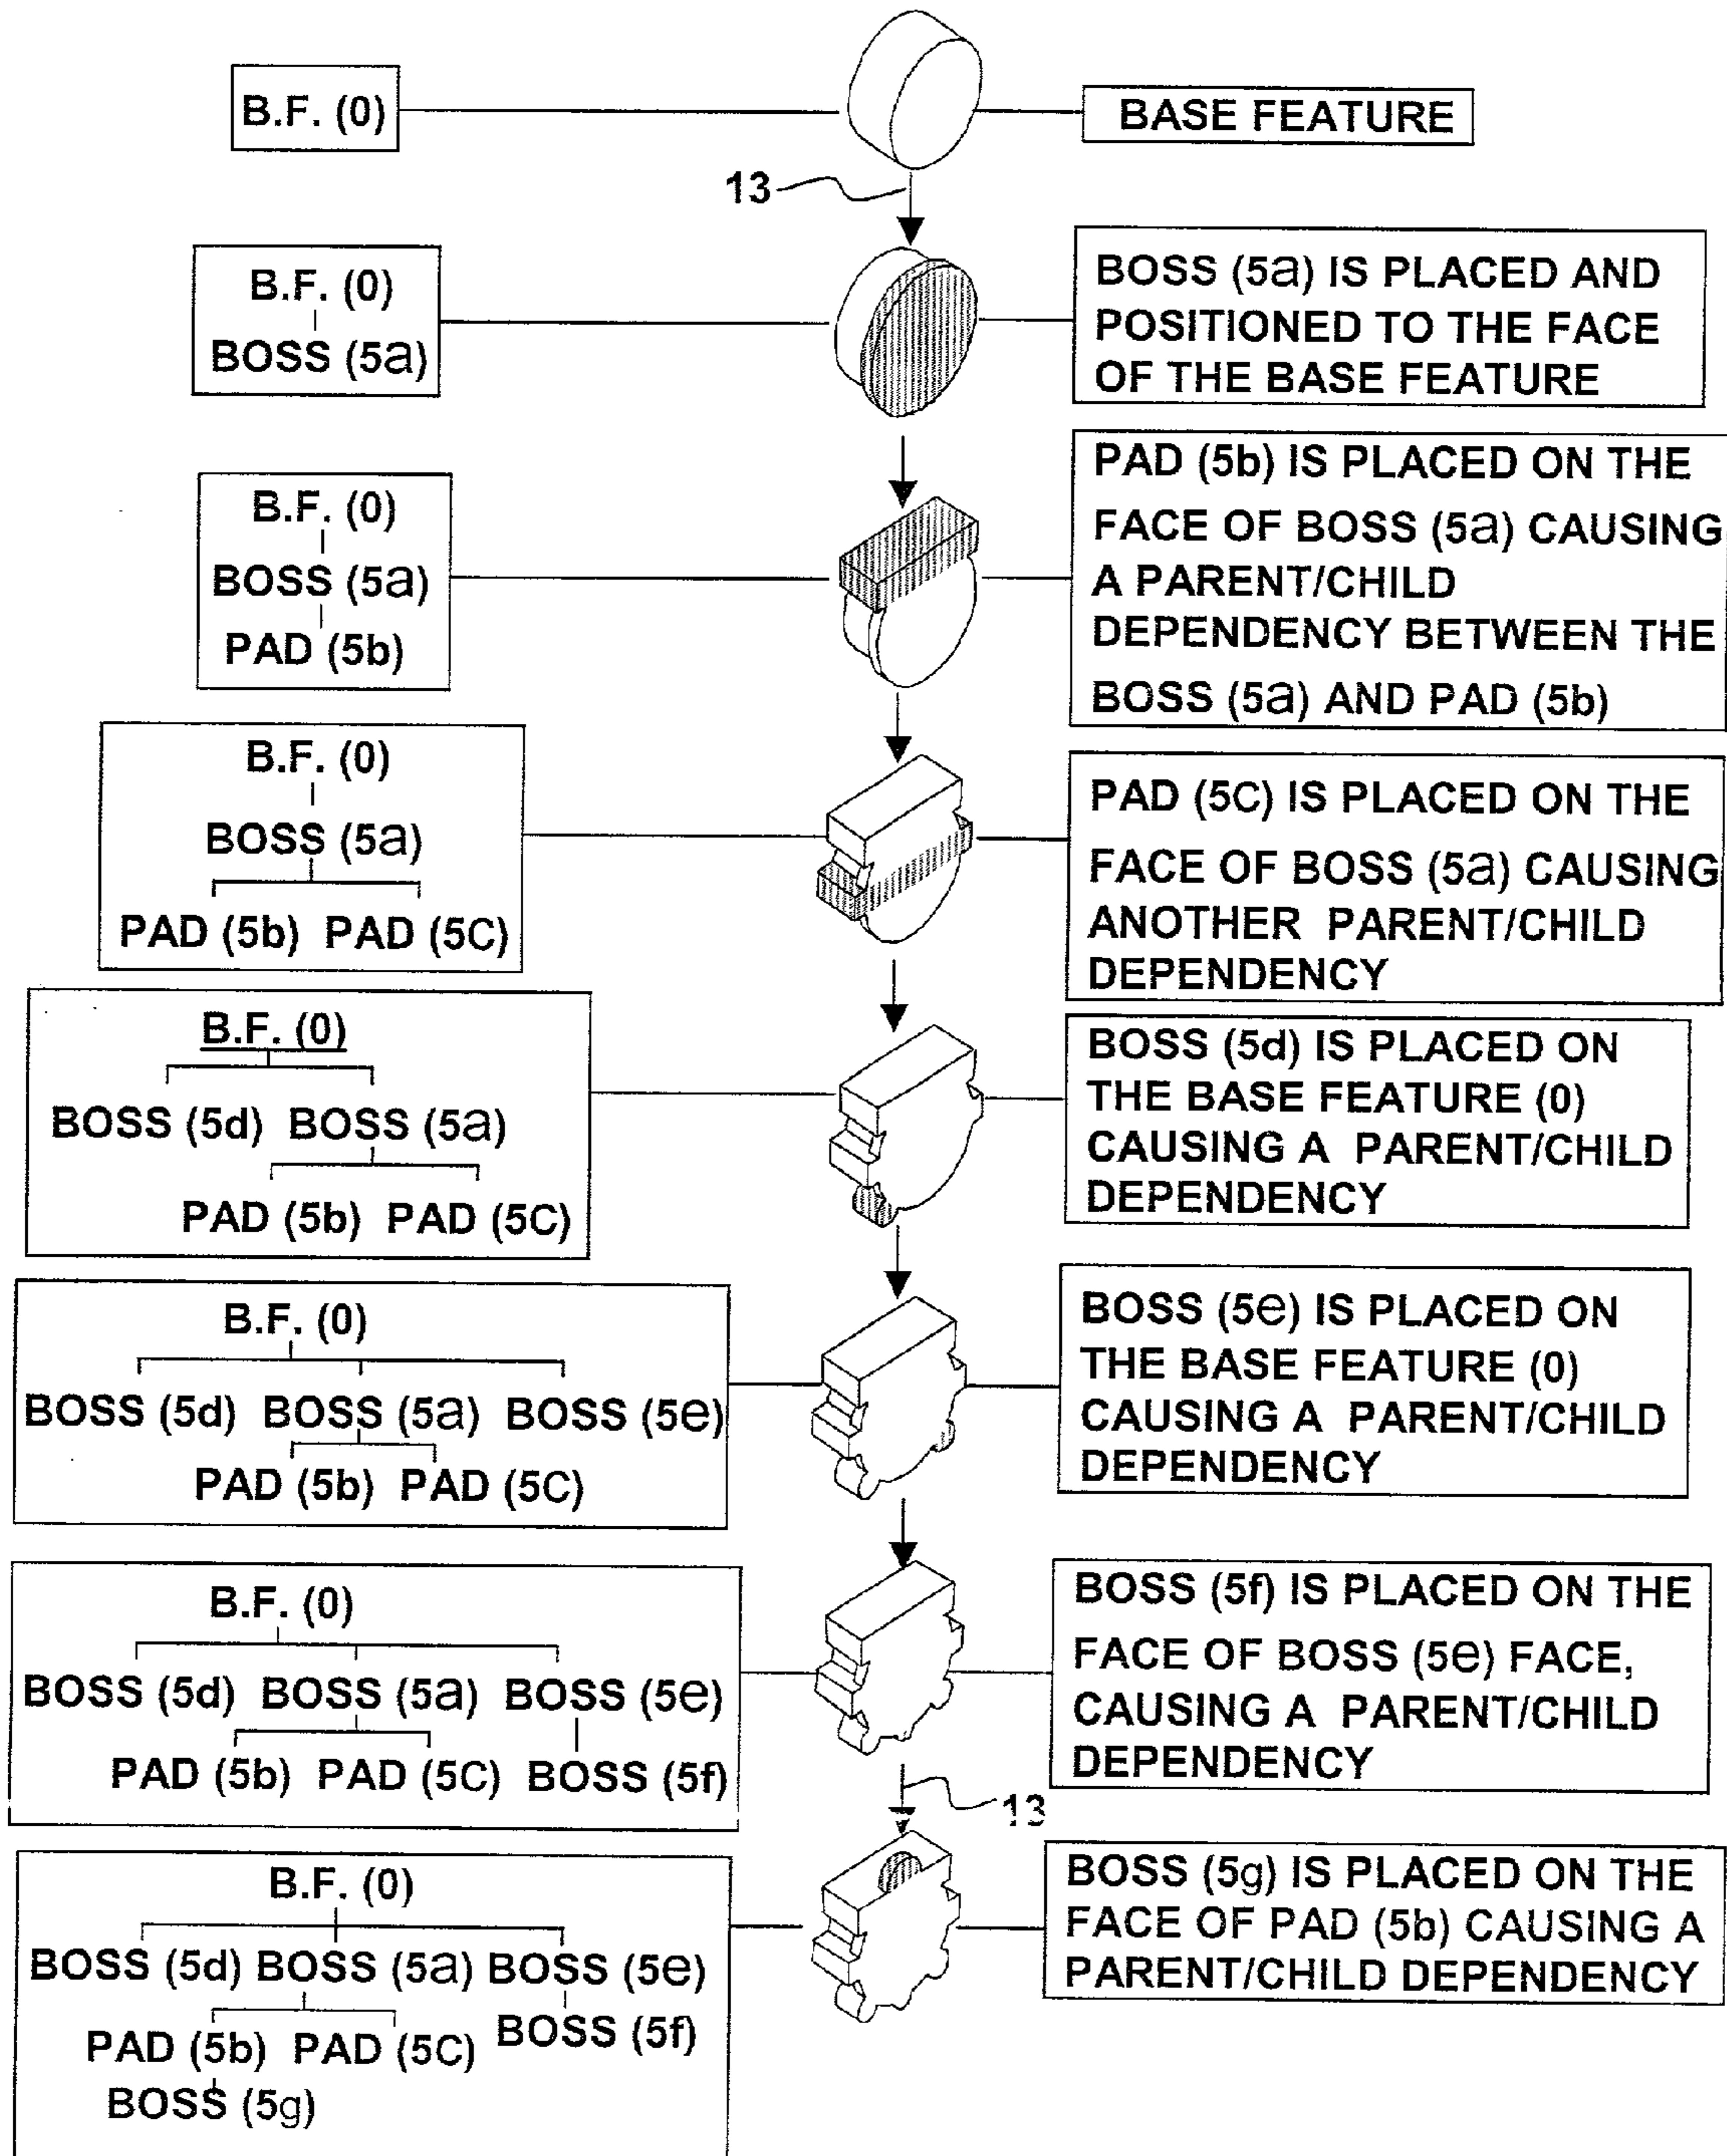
B.F. (0)

BASE FEATURE

13

B.F. (0)
BOSS (5a)

BOSS (5a) IS PLACED AND POSITIONED TO THE FACE OF THE BASE FEATURE

B.F. (0)
BOSS (5a)
PAD (5b)

PAD (5b) IS PLACED ON THE FACE OF BOSS (5a) CAUSING A PARENT/CHILD DEPENDENCY BETWEEN THE BOSS (5a) AND PAD (5b)

B.F. (0)
BOSS (5a)
PAD (5b) PAD (5C)

PAD (5C) IS PLACED ON THE FACE OF BOSS (5a) CAUSING ANOTHER PARENT/CHILD DEPENDENCY

B.F. (0)
BOSS (5d) BOSS (5a)
PAD (5b) PAD (5C)

BOSS (5d) IS PLACED ON THE BASE FEATURE (0) CAUSING A PARENT/CHILD DEPENDENCY

B.F. (0)
BOSS (5d) BOSS (5a) BOSS (5e)
PAD (5b) PAD (5C)

BOSS (5e) IS PLACED ON THE BASE FEATURE (0) CAUSING A PARENT/CHILD DEPENDENCY

B.F. (0)
BOSS (5d) BOSS (5a) BOSS (5e)
PAD (5b) PAD (5C) BOSS (5f)

BOSS (5f) IS PLACED ON THE FACE OF BOSS (5e) FACE, CAUSING A PARENT/CHILD DEPENDENCY

13

B.F. (0)
BOSS (5d) BOSS (5a) BOSS (5e)
PAD (5b) PAD (5C) BOSS (5f)
BOSS (5g)

BOSS (5g) IS PLACED ON THE FACE OF PAD (5b) CAUSING A PARENT/CHILD DEPENDENCY